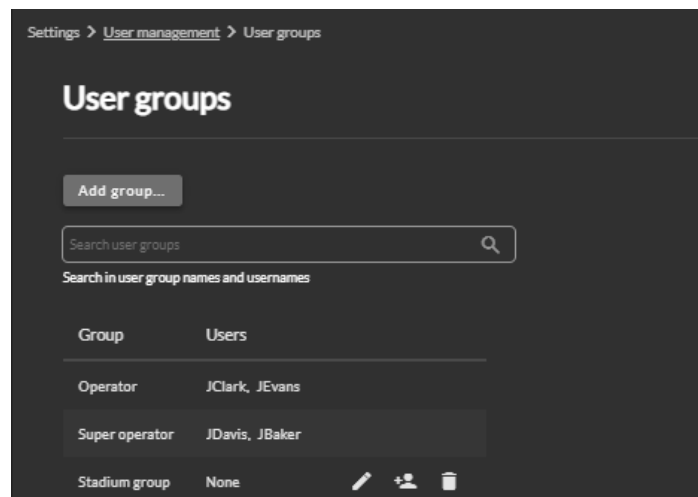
Settings > User management > User groups

User groups

Add group...

Search user groups

Search in user group names and usernames

| Group | Users |
|---|---|
| Operator | JClark, JEvans |
| Super operator | JDavis, JBaker |
| Stadium group | None |